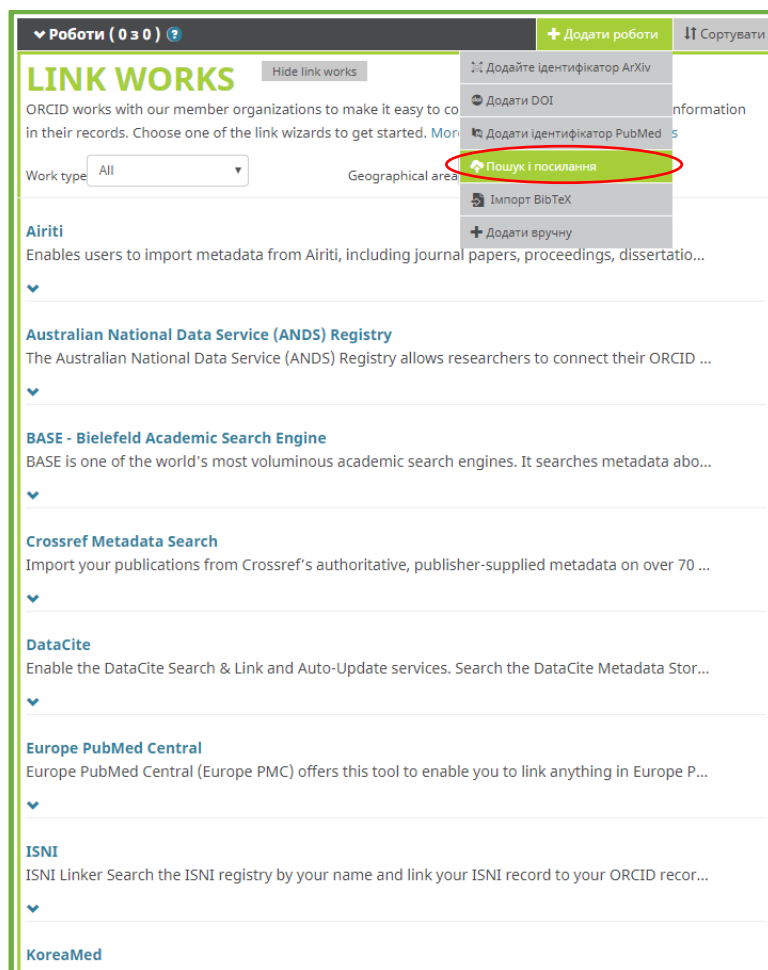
Роботи ( 0 з 0 ) ?

Додати роботи

Сортувати

LINK WORKS

Hide link works

Додайте ідентифікатор ArXiv

Додати DOI

Додати ідентифікатор PubMed

Пошук і посилання

Імпорт BibTeX

Додати вручну

ORCID works with our member organizations to make it easy to co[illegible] information in their records. Choose one of the link wizards to get started. Mor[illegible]s

Work type All

Geographical area

Airiti
Enables users to import metadata from Airiti, including journal papers, proceedings, dissertatio...

Australian National Data Service (ANDS) Registry
The Australian National Data Service (ANDS) Registry allows researchers to connect their ORCID ...

BASE - Bielefeld Academic Search Engine
BASE is one of the world's most voluminous academic search engines. It searches metadata abo...

Crossref Metadata Search
Import your publications from Crossref's authoritative, publisher-supplied metadata on over 70 ...

DataCite
Enable the DataCite Search & Link and Auto-Update services. Search the DataCite Metadata Stor...

Europe PubMed Central
Europe PubMed Central (Europe PMC) offers this tool to enable you to link anything in Europe P...

ISNI
ISNI Linker Search the ISNI registry by your name and link your ISNI record to your ORCID recor...

KoreaMed